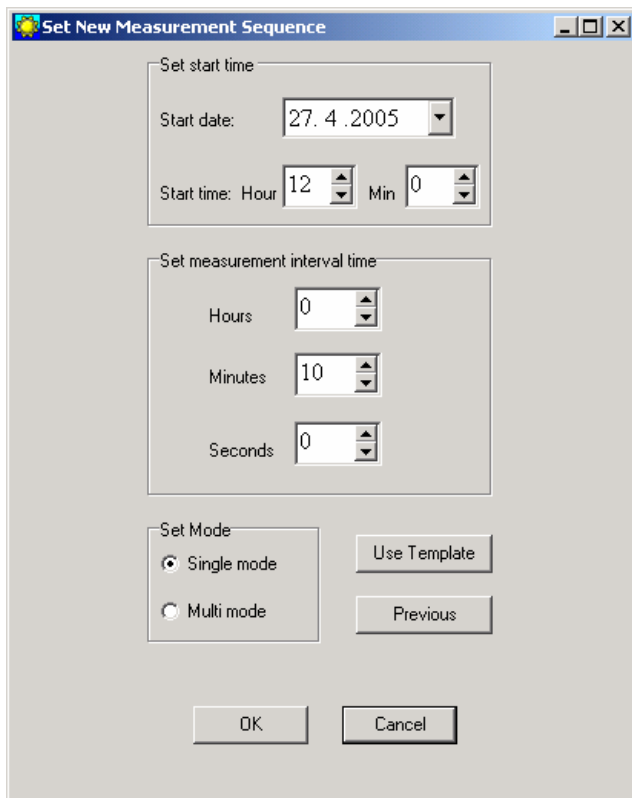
Set New Measurement Sequence

Set start time

Start date: 27. 4 .2005

Start time: Hour 12 Min 0

Set measurement interval time

Hours 0

Minutes 10

Seconds 0

Set Mode

Single mode

Multi mode

Use Template

Previous

OK

Cancel